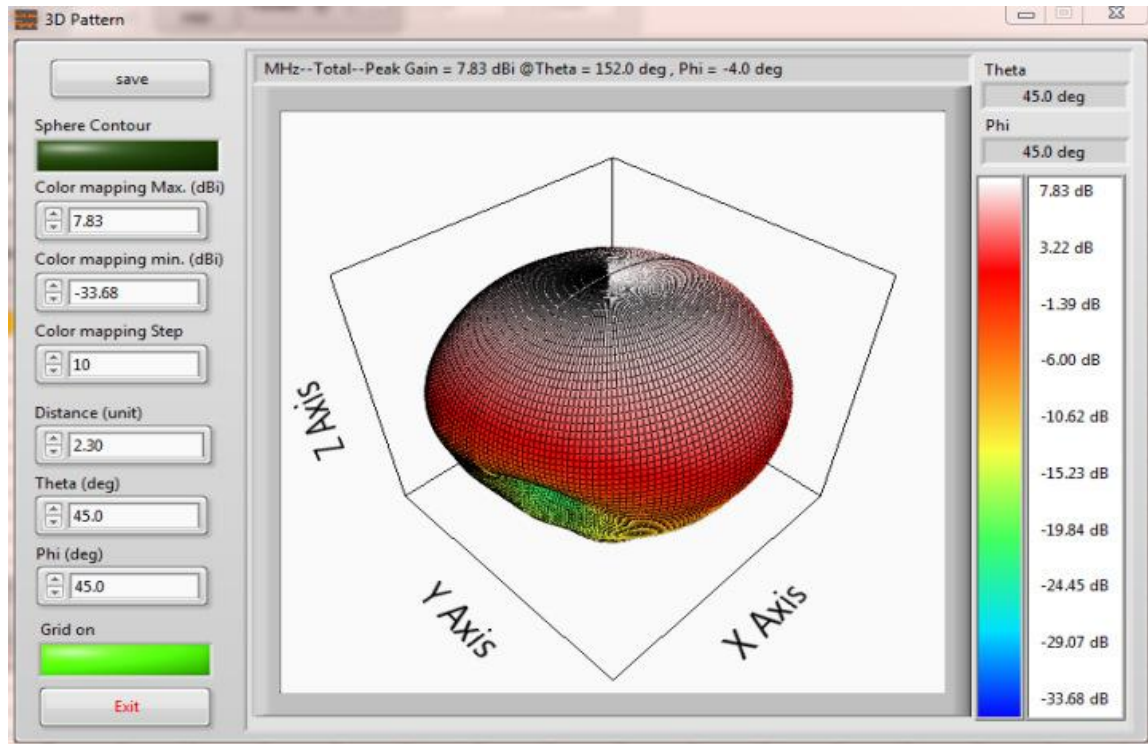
3D Pattern

save

Sphere Contour

Color mapping Max. (dBi)
7.83

Color mapping min. (dBi)
-33.68

Color mapping Step
10

Distance (unit)
2.30

Theta (deg)
45.0

Phi (deg)
45.0

Grid on

Exit

MHz--Total--Peak Gain = 7.83 dBi @Theta = 152.0 deg , Phi = -4.0 deg

Z Axis

Y Axis

X Axis

Theta
45.0 deg

Phi
45.0 deg

7.83 dB
3.22 dB
-1.39 dB
-6.00 dB
-10.62 dB
-15.23 dB
-19.84 dB
-24.45 dB
-29.07 dB
-33.68 dB